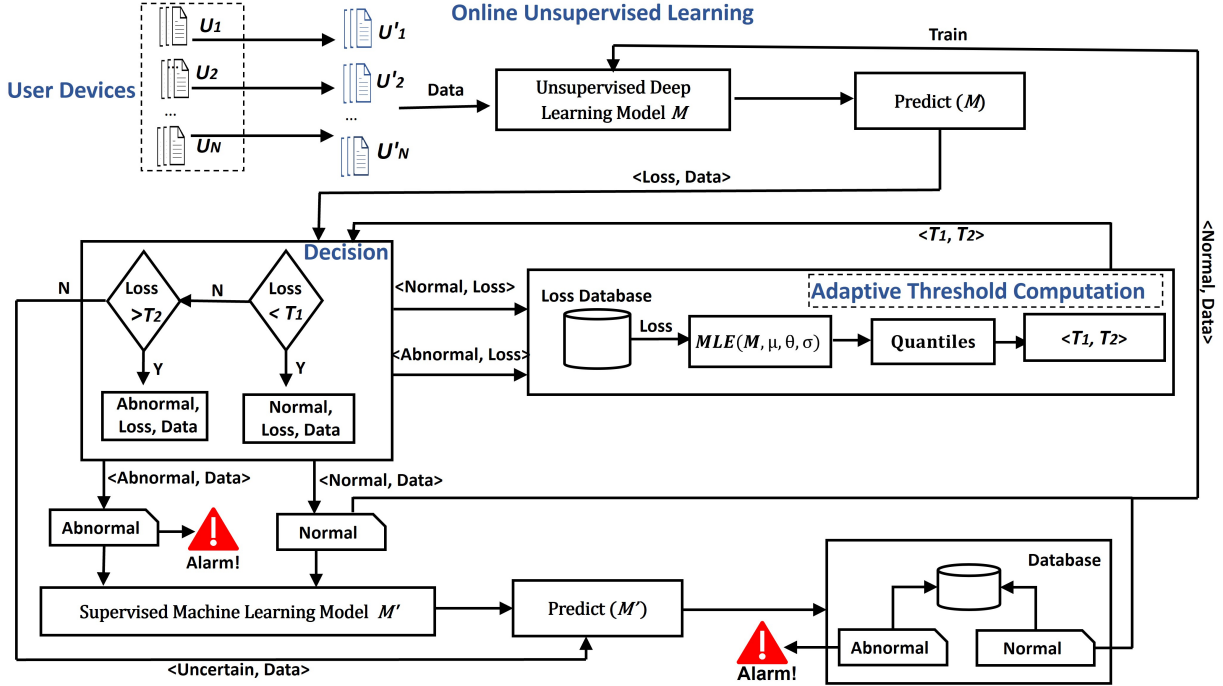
Online Unsupervised Learning

User Devices

$U_1$ $U'_1$

$U_2$ $U'_2$

...

$U_N$ $U'_N$

Data

Unsupervised Deep Learning Model $M$

Predict ($M$)

Train

<Loss, Data>

<Normal, Data>

Decision

<$T_1$, $T_2$>

N

Loss $>T_2$

N

Loss $< T_1$

Y

Y

Abnormal, Loss, Data

Normal, Loss, Data

<Normal, Loss>

<Abnormal, Loss>

Loss Database

Adaptive Threshold Computation

Loss

$MLE(M, \mu, \theta, \sigma)$

Quantiles

<$T_1$, $T_2$>

<Abnormal, Data>

<Normal, Data>

Abnormal

Alarm!

Normal

Supervised Machine Learning Model $M'$

Predict ($M'$)

Database

Abnormal

Normal

Alarm!

<Uncertain, Data>